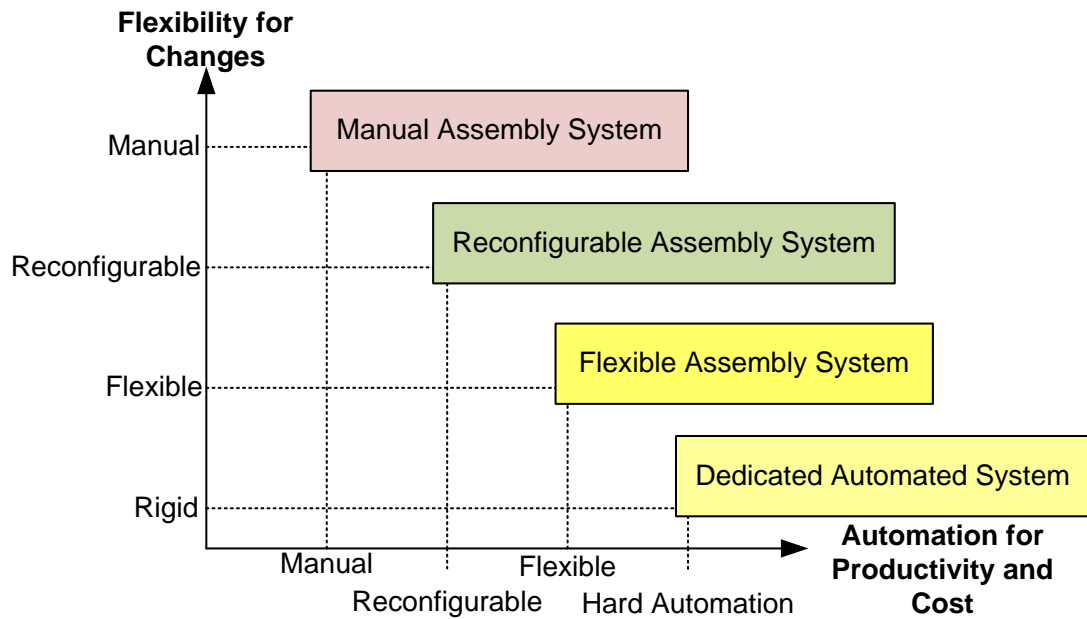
Flexibility for Changes

Manual

Reconfigurable

Flexible

Rigid

Manual Assembly System

Reconfigurable Assembly System

Flexible Assembly System

Dedicated Automated System

Manual

Reconfigurable

Flexible

Hard Automation

Automation for Productivity and Cost